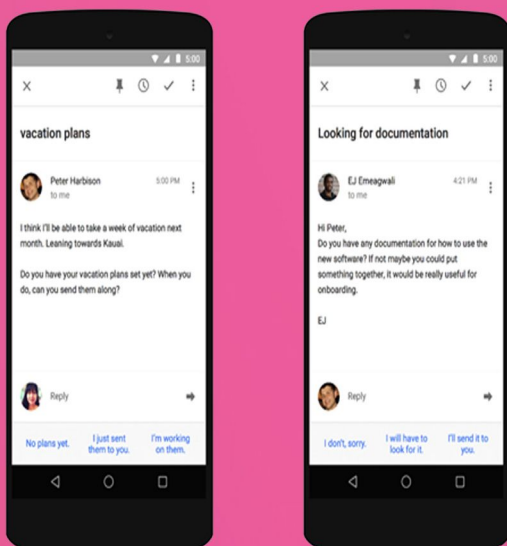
5:00

vacation plans

Peter Harbison
to me
5:00 PM

I think I'll be able to take a week of vacation next month. Leaning towards Kauai.

Do you have your vacation plans set yet? When you do, can you send them along?

Reply

No plans yet.
I just sent them to you.
I'm working on them.

5:00

Looking for documentation

EJ Emeagwali
to me
4:21 PM

Hi Peter,
Do you have any documentation for how to use the new software? If not maybe you could put something together, it would be really useful for onboarding.

EJ

Reply

I don't, sorry.
I will have to look for it.
I'll send it to you.